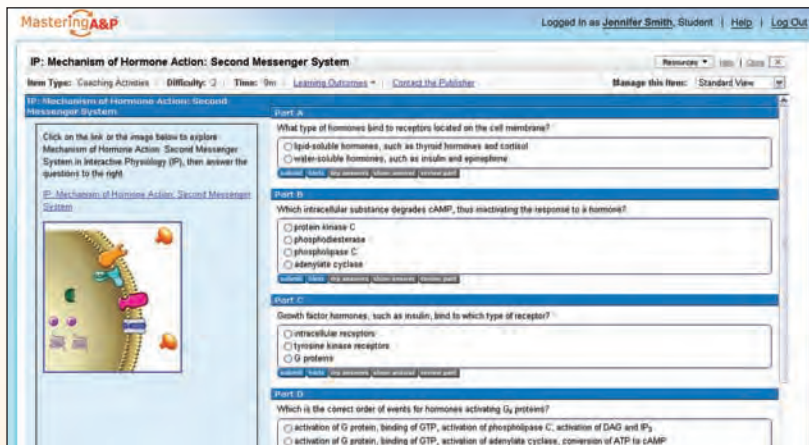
MasteringA&P

Logged in as Jennifer Smith, Student | Help | Log Out

IP: Mechanism of Hormone Action: Second Messenger System

Resources ▼ | Hide | Close | X

Item Type: Coaching Activities | Difficulty: 2 | Time: 9m | Learning Outcomes ▼ | Contact the Publisher

Manage this Item: Standard View

IP: Mechanism of Hormone Action: Second Messenger System

Click on the link or the image below to explore Mechanism of Hormone Action: Second Messenger System in Interactive Physiology (IP), then answer the questions to the right.

IP: Mechanism of Hormone Action: Second Messenger System

Part A

What type of hormones bind to receptors located on the cell membrane?

lipid-soluble hormones, such as thyroid hormones and cortisol
water-soluble hormones, such as insulin and epinephrine

submit | hints | my answers | show answer | review part

Part B

Which intracellular substance degrades cAMP, thus inactivating the response to a hormone?

protein kinase C
phosphodiesterase
phospholipase C
adenylate cyclase

submit | hints | my answers | show answer | review part

Part C

Growth factor hormones, such as insulin, bind to which type of receptor?

intracellular receptors
tyrosine kinase receptors
G proteins

submit | hints | my answers | show answer | review part

Part D

Which is the correct order of events for hormones activating $G_s$ proteins?

activation of G protein, binding of GTP, activation of phospholipase C, activation of DAG and $IP_3$
activation of G protein, binding of GTP, activation of adenylate cyclase, conversion of ATP to cAMP